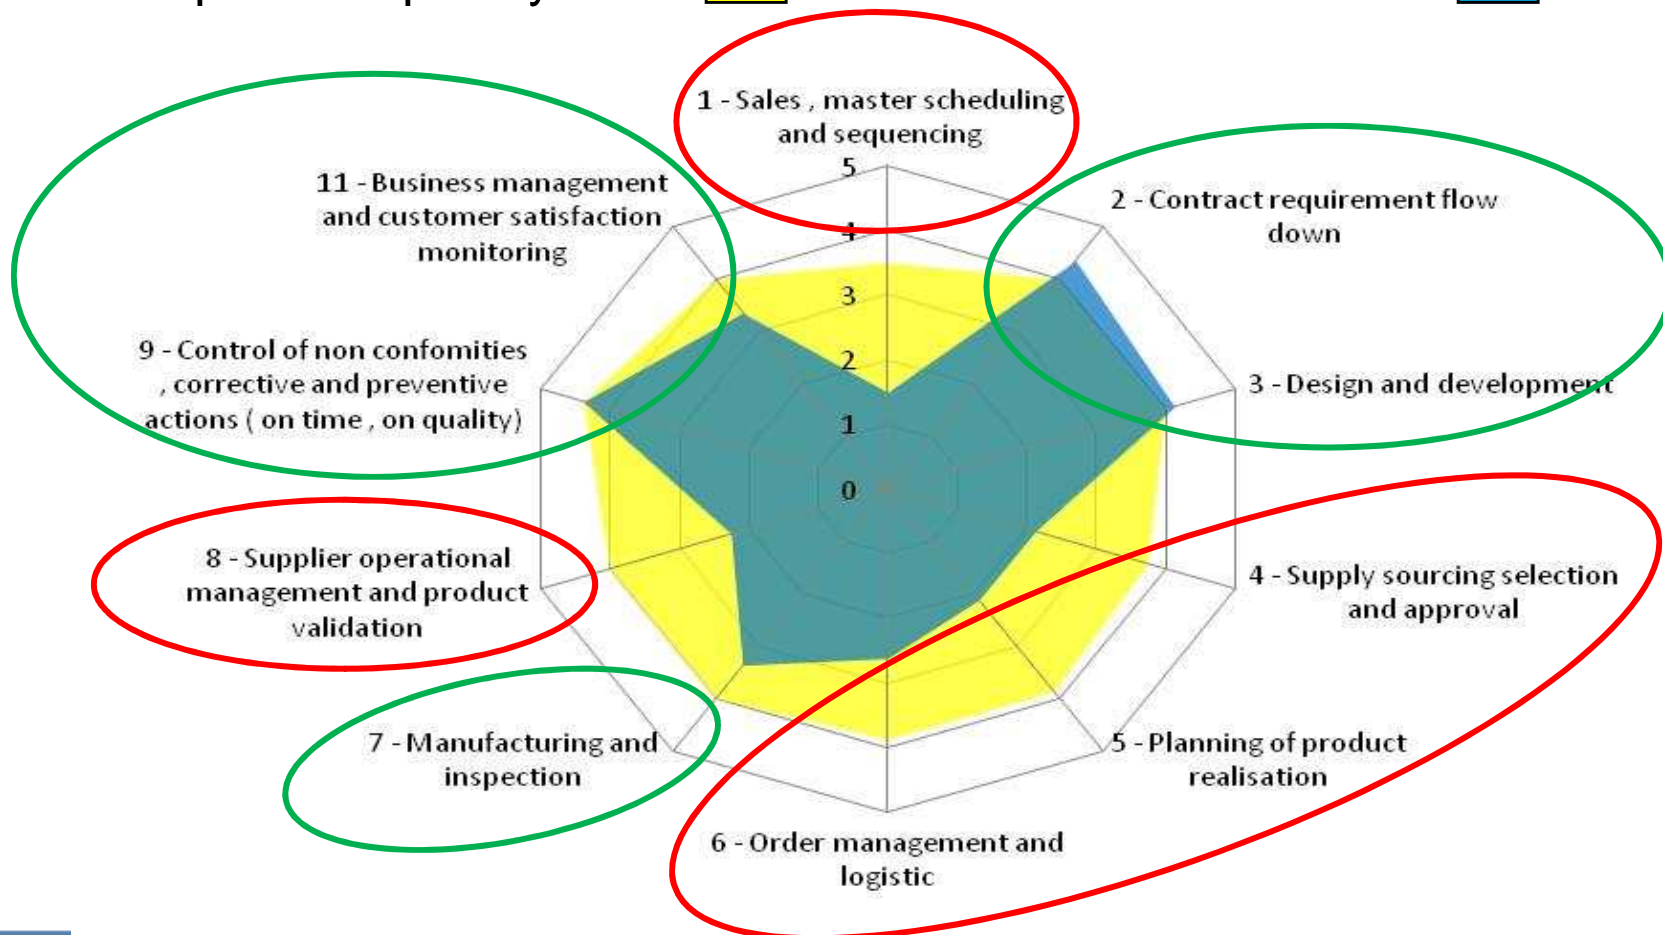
1 - Sales , master scheduling and sequencing

5

4

3

2

1

0

2 - Contract requirement flow down

3 - Design and development

4 - Supply sourcing selection and approval

5 - Planning of product realisation

6 - Order management and logistic

7 - Manufacturing and inspection

8 - Supplier operational management and product validation

9 - Control of non confomities , corrective and preventive actions ( on time , on quality)

11 - Business management and customer satisfaction monitoring